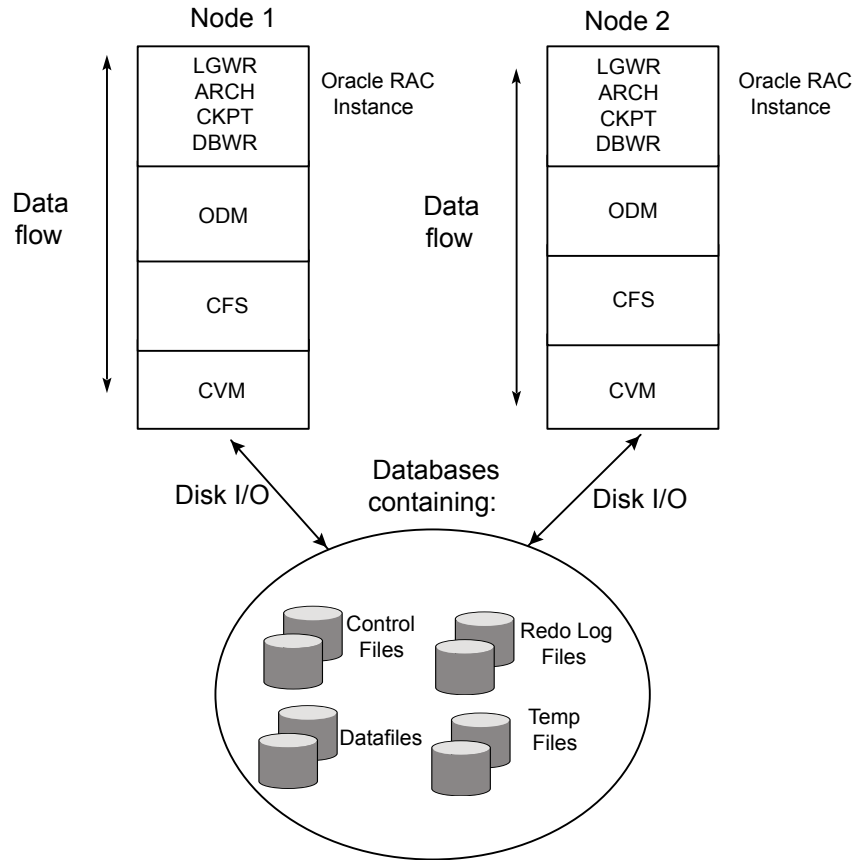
Node 1

LGWR
ARCH
CKPT
DBWR

Oracle RAC Instance

Data flow

ODM

CFS

CVM

Node 2

LGWR
ARCH
CKPT
DBWR

Oracle RAC Instance

Data flow

ODM

CFS

CVM

Disk I/O

Databases containing:

Disk I/O

Control Files

Redo Log Files

Datafiles

Temp Files